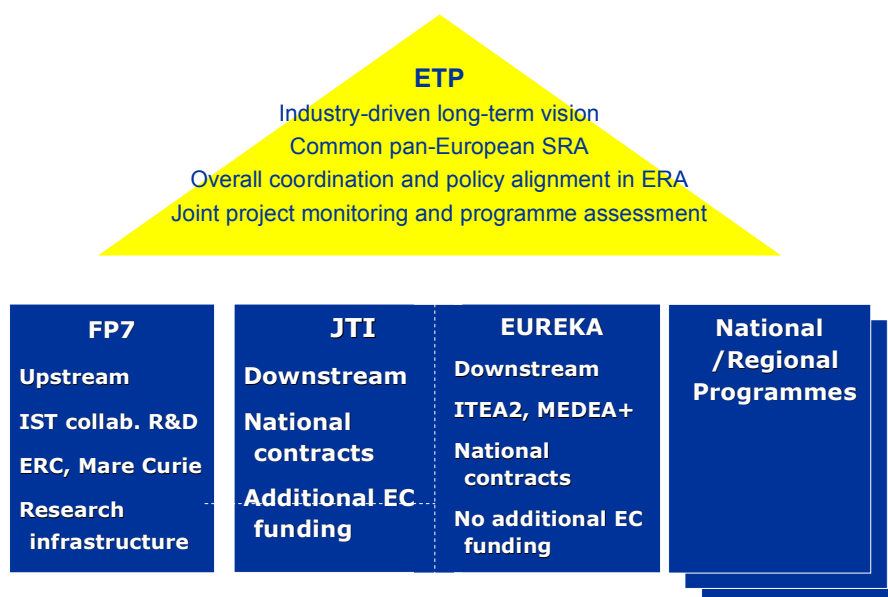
ETP

Industry-driven long-term vision

Common pan-European SRA

Overall coordination and policy alignment in ERA

Joint project monitoring and programme assessment

FP7

Upstream

IST collab. R&D

ERC, Mare Curie

Research infrastructure

JTI

Downstream

National contracts

Additional EC funding

EUREKA

Downstream

ITEA2, MEDEA+

National contracts

No additional EC funding

National /Regional Programmes